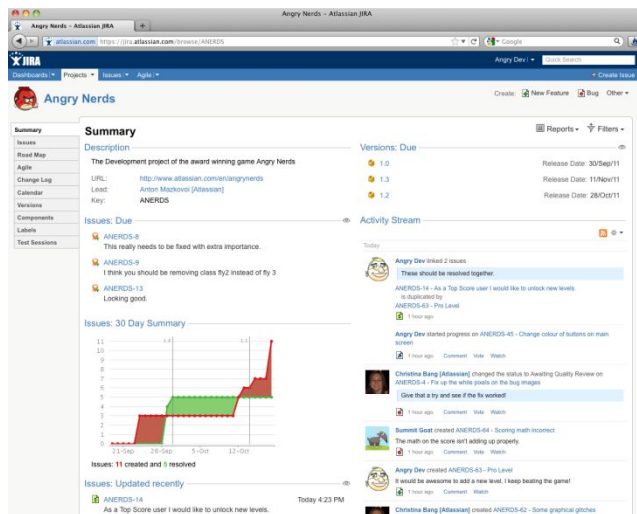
Angry Nerds - Atlassian JIRA

Angry Nerds - Atlassian JIRA +

atlassian.com https://jira.atlassian.com/browse/ANERDS

Google

JIRA

Angry Dev | Quick Search

Dashboards | Projects | Issues | Agile |

+ Create Issue

Angry Nerds

Create: New Feature Bug Other

Summary
Issues
Road Map
Agile
Change Log
Calendar
Versions
Components
Labels
Test Sessions

Summary

Reports | Filters

Description

The Development project of the award winning game Angry Nerds

URL: http://www.atlassian.com/en/angrynerds
Lead: Anton Mazkovoi [Atlassian]
Key: ANERDS

Issues: Due

ANERDS-8
This really needs to be fixed with extra importance.

ANERDS-9
I think you should be removing class fly2 instead of fly 3

ANERDS-13
Looking good.

Issues: 30 Day Summary

11
10
9
8
7
6
5
4
3
2
1
0

1.0 1.1

21-Sep 28-Sep 5-Oct 12-Oct

Issues: 11 created and 5 resolved

Issues: Updated recently

ANERDS-14 Today 4:23 PM
As a Top Score user I would like to unlock new levels.

Versions: Due

1.0 Release Date: 30/Sep/11
1.3 Release Date: 11/Nov/11
1.2 Release Date: 28/Oct/11

Activity Stream

Today

Angry Dev linked 2 issues
These should be resolved together.
ANERDS-14 - As a Top Score user I would like to unlock new levels.
is duplicated by
ANERDS-63 - Pro Level
1 hour ago

Angry Dev started progress on ANERDS-45 - Change colour of buttons on main screen
1 hour ago Comment Vote Watch

Christina Bang [Atlassian] changed the status to Awaiting Quality Review on ANERDS-4 - Fix up the white pixels on the bug images
Give that a try and see if the fix worked!
1 hour ago Comment Vote Watch

Summit Goat created ANERDS-64 - Scoring math incorrect
The math on the score isn't adding up properly.
1 hour ago Comment Vote Watch

Angry Dev created ANERDS-63 - Pro Level
It would be awesome to add a new level, I keep beating the game!
1 hour ago Comment Watch

Christina Bang [Atlassian] created ANERDS-62 - Some graphical glitches